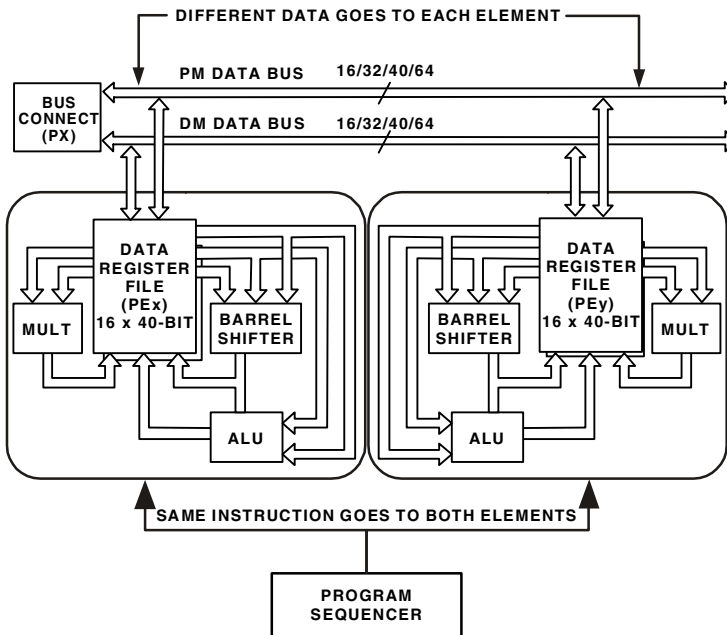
DIFFERENT DATA GOES TO EACH ELEMENT

PM DATA BUS 16/32/40/64

BUS CONNECT (PX)

DM DATA BUS 16/32/40/64

DATA REGISTER FILE (PEx) 16 x 40-BIT

MULT

BARREL SHIFTER

ALU

DATA REGISTER FILE (PEy) 16 x 40-BIT

BARREL SHIFTER

MULT

ALU

SAME INSTRUCTION GOES TO BOTH ELEMENTS

PROGRAM SEQUENCER